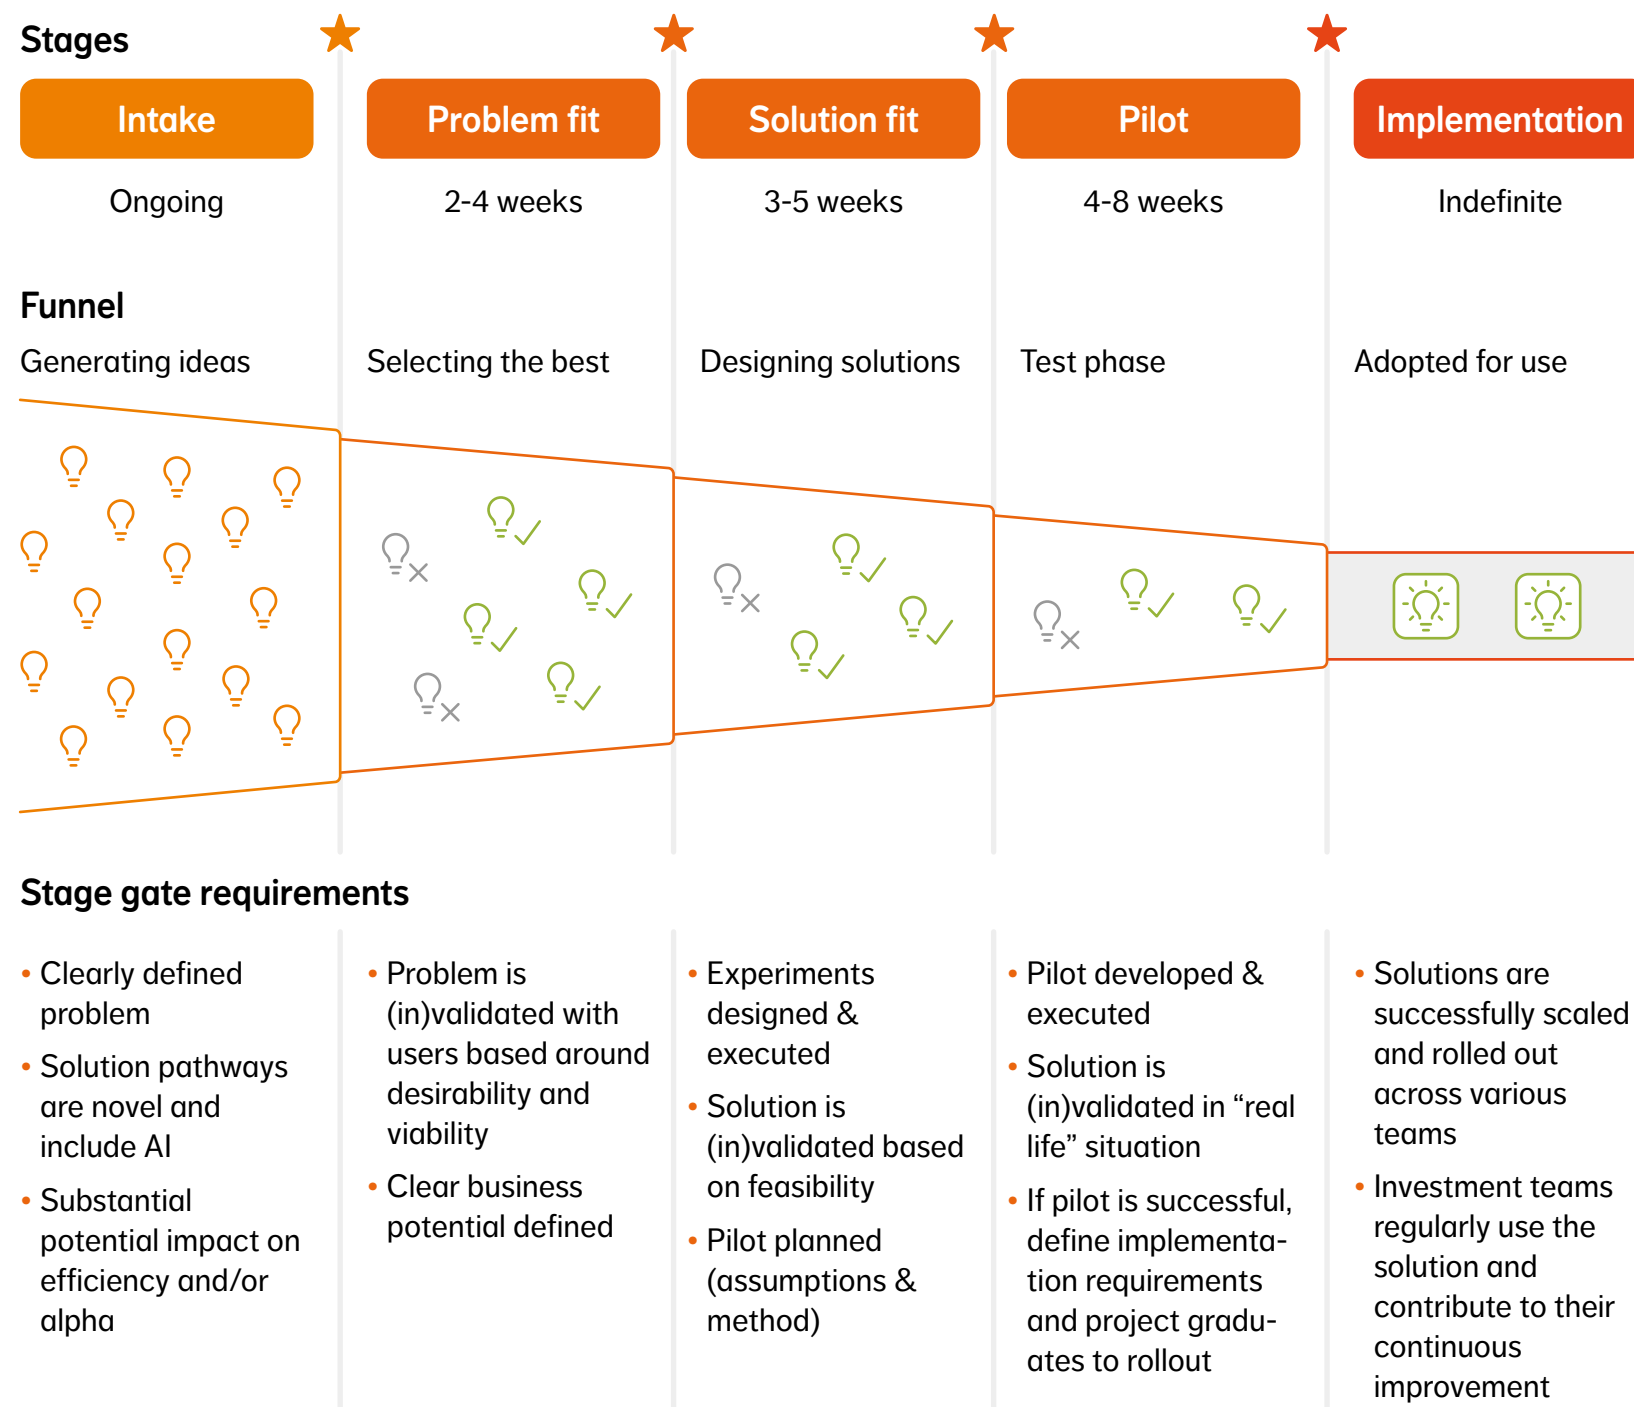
Stages

Intake
Ongoing

Problem fit
2-4 weeks

Solution fit
3-5 weeks

Pilot
4-8 weeks

Implementation
Indefinite

Funnel

Generating ideas

Selecting the best

Designing solutions

Test phase

Adopted for use

Stage gate requirements

• Clearly defined problem
• Solution pathways are novel and include AI
• Substantial potential impact on efficiency and/or alpha

• Problem is (in)validated with users based around desirability and viability
• Clear business potential defined

• Experiments designed & executed
• Solution is (in)validated based on feasibility
• Pilot planned (assumptions & method)

• Pilot developed & executed
• Solution is (in)validated in "real life" situation
• If pilot is successful, define implementation requirements and project graduates to rollout

• Solutions are successfully scaled and rolled out across various teams
• Investment teams regularly use the solution and contribute to their continuous improvement